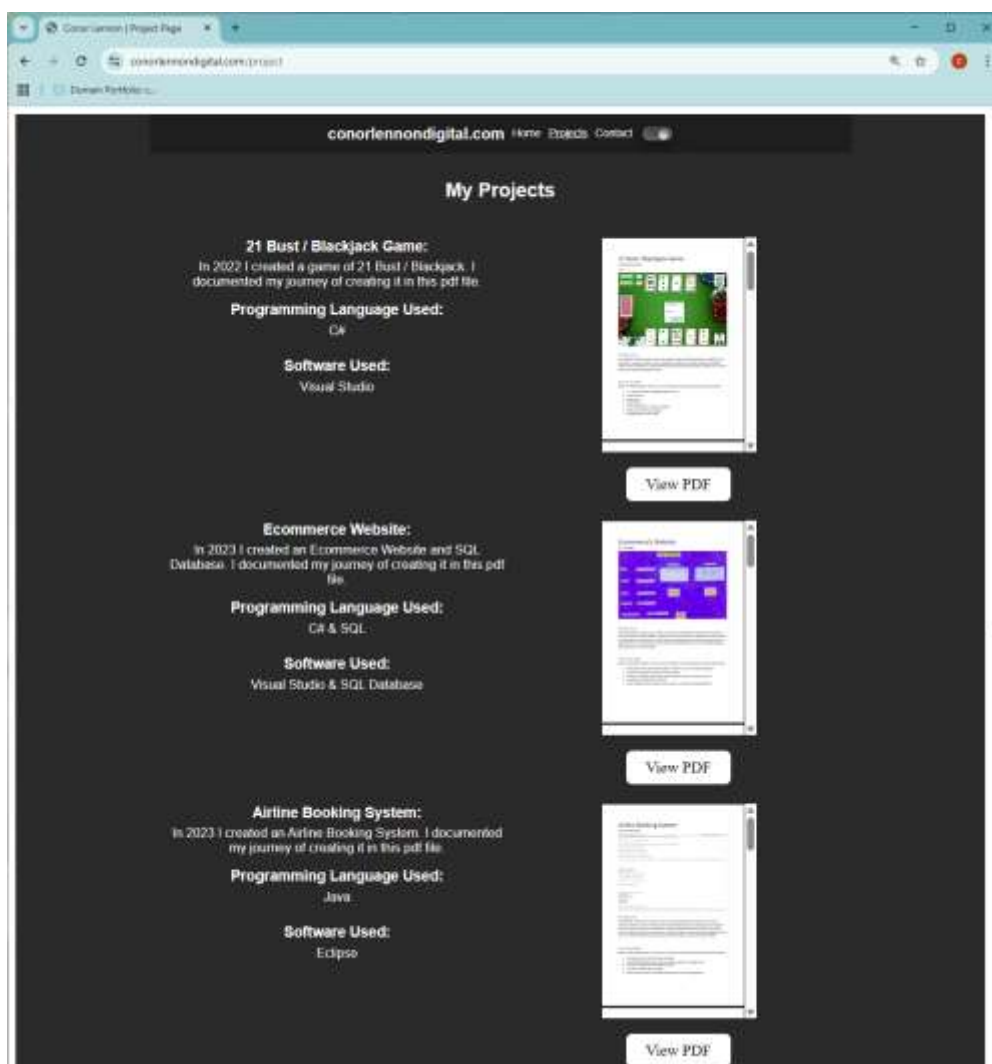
Conor Lennon | Project Page

conorlennondigital.com/project

Domain Portfolio -...

conorlennondigital.com Home Projects Contact

My Projects

21 Bust / Blackjack Game:
In 2022 I created a game of 21 Bust / Blackjack. I documented my journey of creating it in this pdf file.

Programming Language Used:
C#

Software Used:
Visual Studio

View PDF

Ecommerce Website:
In 2023 I created an Ecommerce Website and SQL Database. I documented my journey of creating it in this pdf file.

Programming Language Used:
C# & SQL

Software Used:
Visual Studio & SQL Database

View PDF

Airline Booking System:
In 2023 I created an Airline Booking System. I documented my journey of creating it in this pdf file.

Programming Language Used:
Java

Software Used:
Eclipse

View PDF